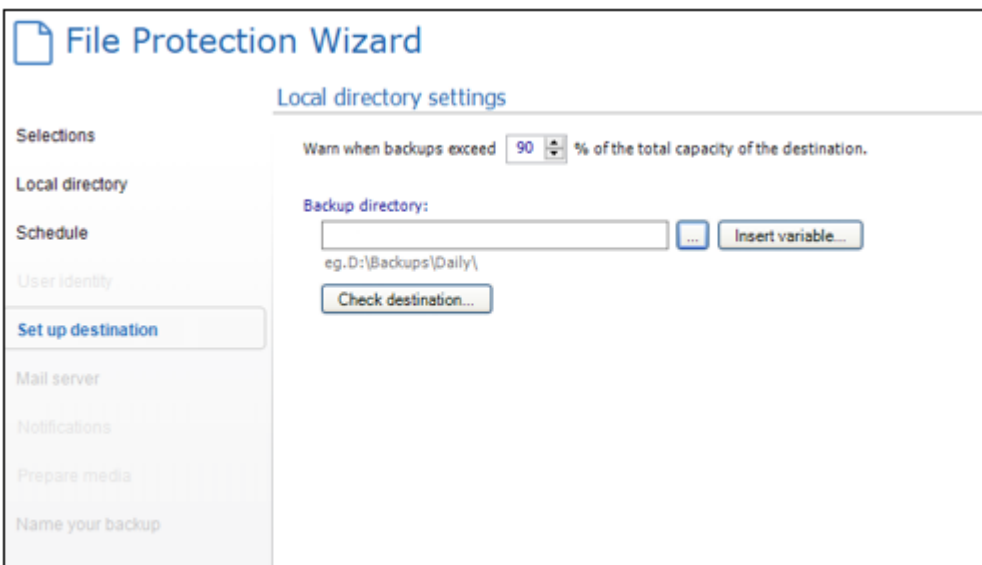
File Protection Wizard

Selections

Local directory

Schedule

User identity

Set up destination

Mail server

Notifications

Prepare media

Name your backup

Local directory settings

Warn when backups exceed 90 % of the total capacity of the destination.

Backup directory:

...

Insert variable...

eg.D:\Backups\Daily\

Check destination...